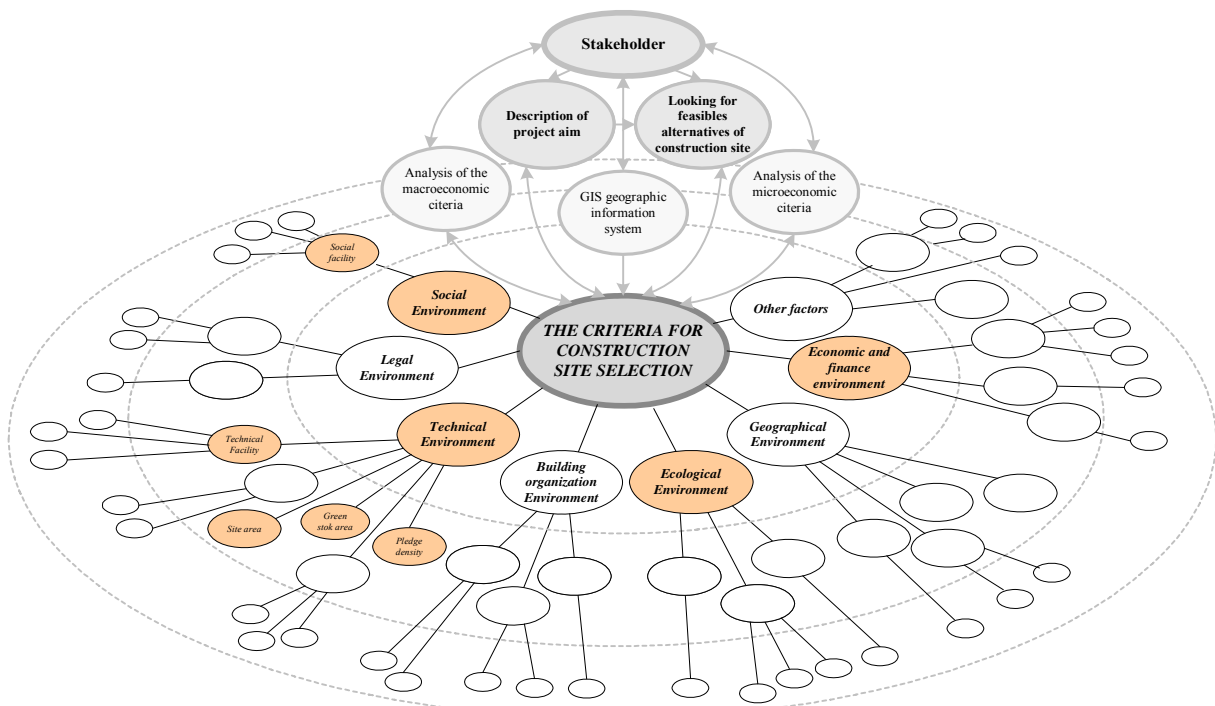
Stakeholder

Description of project aim

Looking for feasibles alternatives of construction site

Analysis of the macroeconomic citeria

GIS geographic information system

Analysis of the microeconomic citeria

Social facility

Social Environment

Other factors

THE CRITERIA FOR CONSTRUCTION SITE SELECTION

Legal Environment

Economic and finance environment

Technical Facility

Technical Environment

Geographical Environment

Building organization Environment

Ecological Environment

Site area

Green stok area

Pledge density